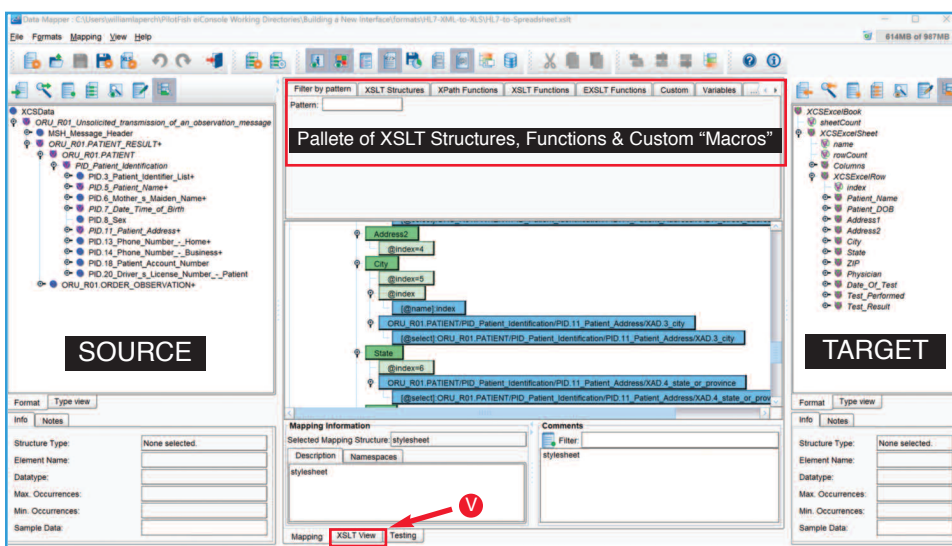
Data Mapper : C:\Users\williamlaperch\PilotFish eConsole Working Directories\Building a New Interface\formats\HL7-XML-to-XLS\HL7-to-Spreadsheet.xslt

File Formats Mapping View Help

614MB of 987MB

XCSData
ORU_R01_Unsolicited_transmission_of_an_observation_message
MSH_Message_Header
ORU_R01.PATIENT_RESULT+
ORU_R01.PATIENT
PID_Patient_Identification
PID.3_Patient_Identifier_List+
PID.5_Patient_Name+
PID.6_Mother_s_Maiden_Name+
PID.7_Date_Time_of_Birth
PID.8_Sex
PID.11_Patient_Address+
PID.13_Phone_Number_-_Home+
PID.14_Phone_Number_-_Business+
PID.18_Patient_Account_Number
PID.20_Driver_s_License_Number_-_Patient
ORU_R01.ORDER_OBSERVATION+

SOURCE

Format Type view

Info Notes

Structure Type: None selected.
Element Name:
Datatype:
Max. Occurrences:
Min. Occurrences:
Sample Data:

Filter by pattern | XSLT Structures | XPath Functions | XSLT Functions | EXSLT Functions | Custom | Variables

Pattern:

Pallete of XSLT Structures, Functions & Custom “Macros”

Address2
@index=4
City
@index=5
@index
[@name]:index
ORU_R01.PATIENT/PID_Patient_Identification/PID.11_Patient_Address/XAD.3_city
[@select]:ORU_R01.PATIENT/PID_Patient_Identification/PID.11_Patient_Address/XAD.3_city
State
@index=6
ORU_R01.PATIENT/PID_Patient_Identification/PID.11_Patient_Address/XAD.4_state_or_province
[@select]:ORU_R01.PATIENT/PID_Patient_Identification/PID.11_Patient_Address/XAD.4_state_or_prov

Mapping Information
Selected Mapping Structure: stylesheet
Description Namespaces
stylesheet

Comments
Filter:
stylesheet

Mapping XSLT View Testing

V

XCSExcelBook
sheetCount
XCSExcelSheet
name
rowCount
Columns
XCSExcelRow
index
Patient_Name
Patient_DOB
Address1
Address2
City
State
ZIP
Physician
Date_Of_Test
Test_Performed
Test_Result

TARGET

Format Type view

Info Notes

Structure Type: None selected.
Element Name:
Datatype:
Max. Occurrences:
Min. Occurrences:
Sample Data: